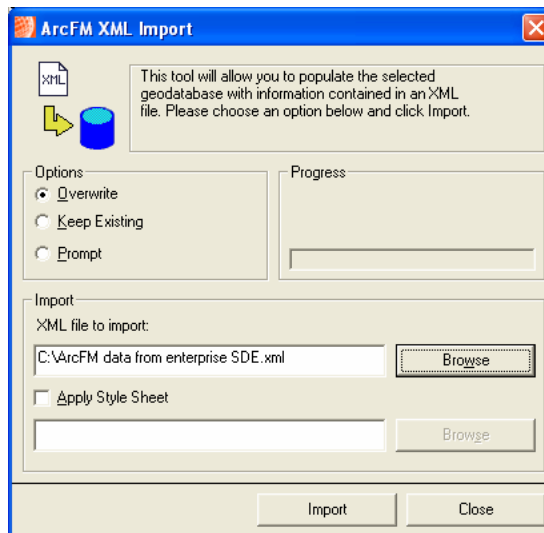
ArcFM XML Import

XML

This tool will allow you to populate the selected geodatabase with information contained in an XML file. Please choose an option below and click Import.

Options
Overwrite
Keep Existing
Prompt

Progress

Import
XML file to import:
C:\ArcFM data from enterprise SDE.xml
Browse
Apply Style Sheet
Browse

Import
Close